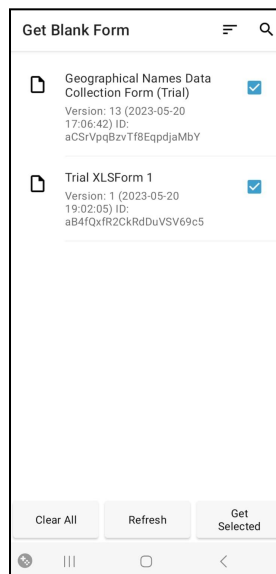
Get Blank Form

Geographical Names Data Collection Form (Trial)
Version: 13 (2023-05-20 17:06:42) ID: aCSrVpqBzvTf8EqpdjaMbY

Trial XLSForm 1
Version: 1 (2023-05-20 19:02:05) ID: aB4fQxfR2CkRdDuVSV69c5

Clear All

Refresh

Get Selected